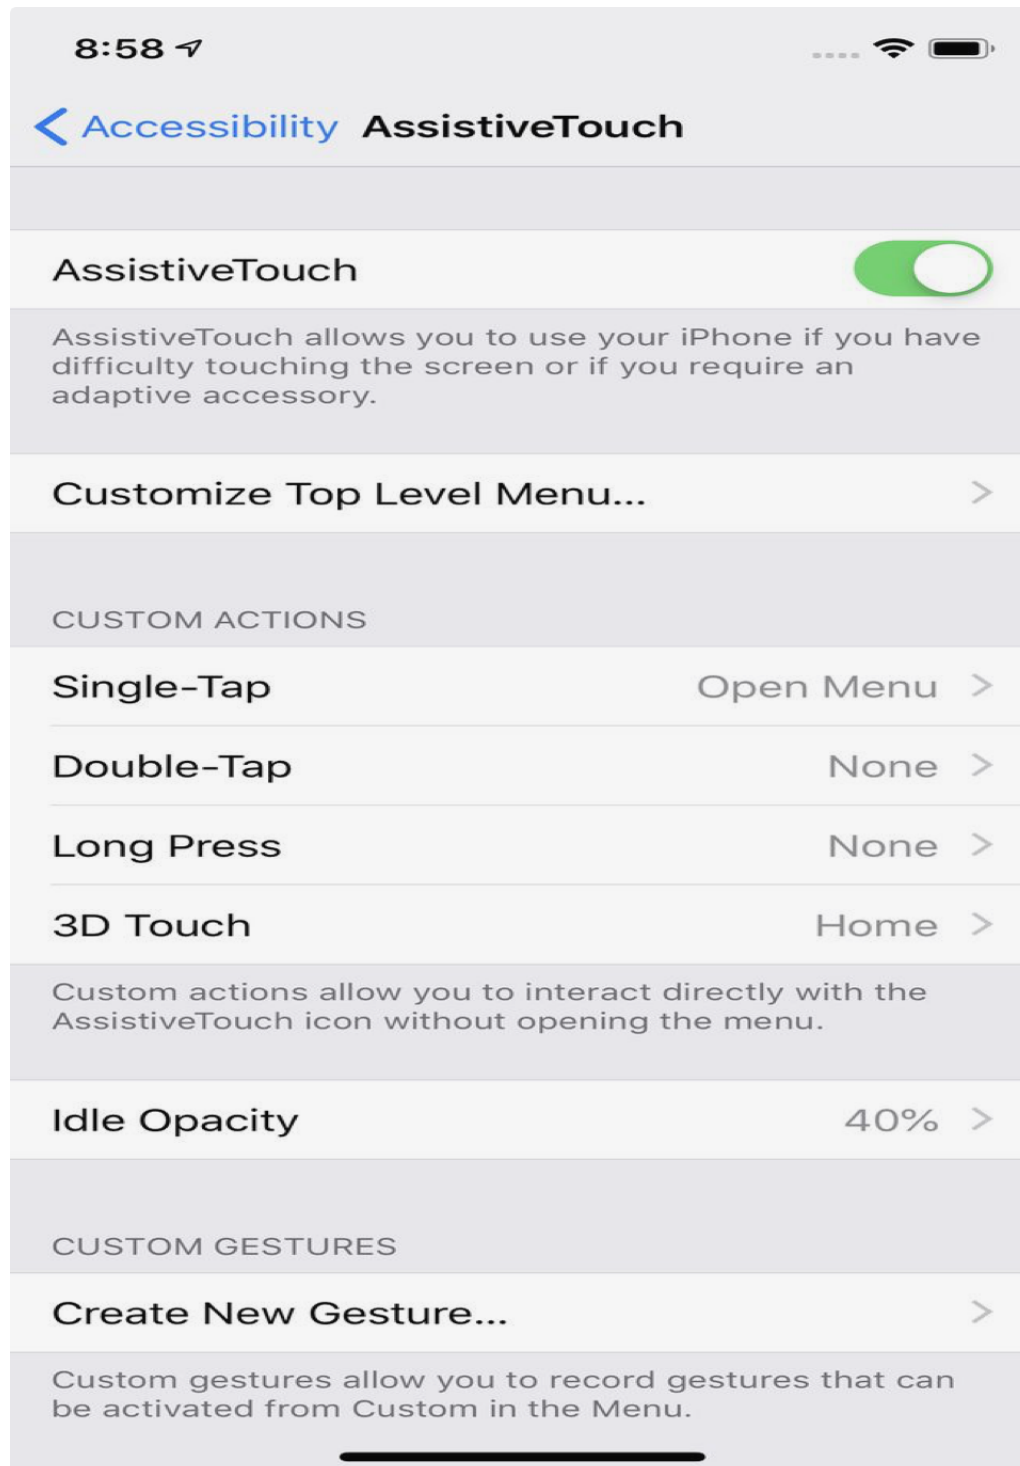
8:58

Accessibility AssistiveTouch

AssistiveTouch

AssistiveTouch allows you to use your iPhone if you have difficulty touching the screen or if you require an adaptive accessory.

Customize Top Level Menu...

CUSTOM ACTIONS

Single-Tap Open Menu

Double-Tap None

Long Press None

3D Touch Home

Custom actions allow you to interact directly with the AssistiveTouch icon without opening the menu.

Idle Opacity 40%

CUSTOM GESTURES

Create New Gesture...

Custom gestures allow you to record gestures that can be activated from Custom in the Menu.